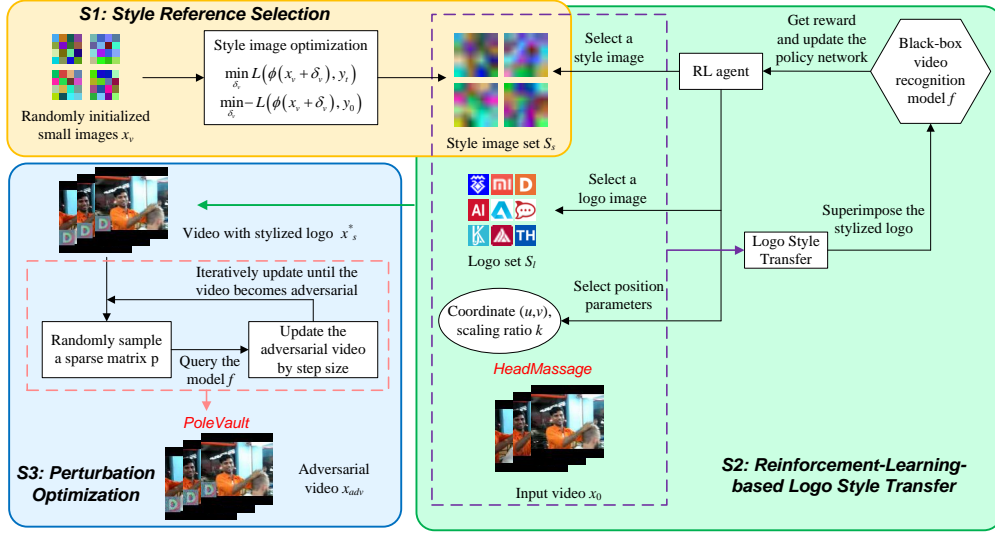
S1: Style Reference Selection

Randomly initialized small images $x_v$

Style image optimization
$\min_{\delta_v} L(\phi(x_v+\delta_v), y_t)$
$\min_{\delta_v} -L(\phi(x_v+\delta_v), y_0)$

Style image set $S_s$

Select a style image

RL agent

Get reward and update the policy network

Black-box video recognition model $f$

Select a logo image

MI D
AI
TH

Logo set $S_l$

Superimpose the stylized logo

Logo Style Transfer

Select position parameters

Coordinate $(u,v)$, scaling ratio $k$

HeadMassage

Input video $x_0$

S2: Reinforcement-Learning-based Logo Style Transfer

Video with stylized logo $x^*_s$

Iteratively update until the video becomes adversarial

Randomly sample a sparse matrix p

Query the model $f$

Update the adversarial video by step size

PoleVault

S3: Perturbation Optimization

Adversarial video $x_{adv}$